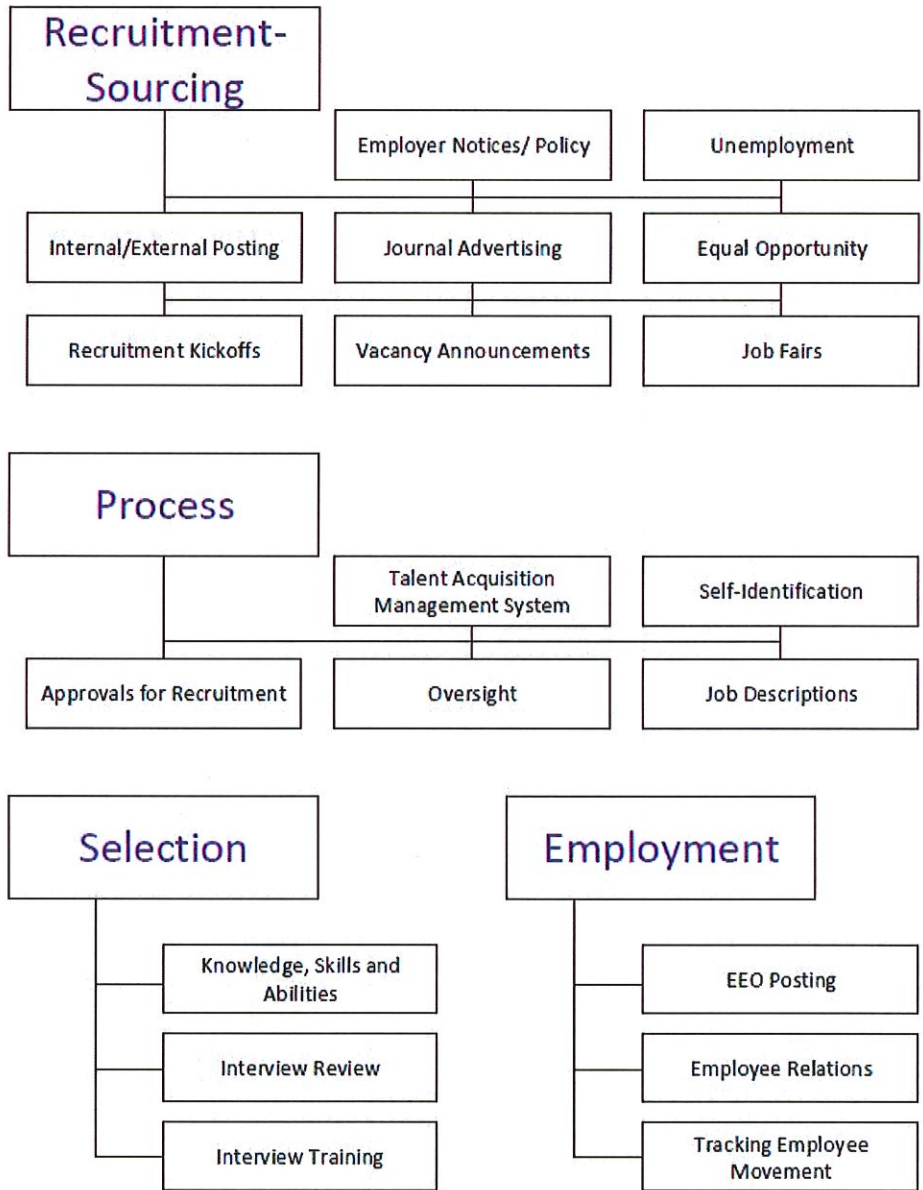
Recruitment-Sourcing

Employer Notices/ Policy

Unemployment

Internal/External Posting

Journal Advertising

Equal Opportunity

Recruitment Kickoffs

Vacancy Announcements

Job Fairs

Process

Talent Acquisition Management System

Self-Identification

Approvals for Recruitment

Oversight

Job Descriptions

Selection

Knowledge, Skills and Abilities

Interview Review

Interview Training

Employment

EEO Posting

Employee Relations

Tracking Employee Movement